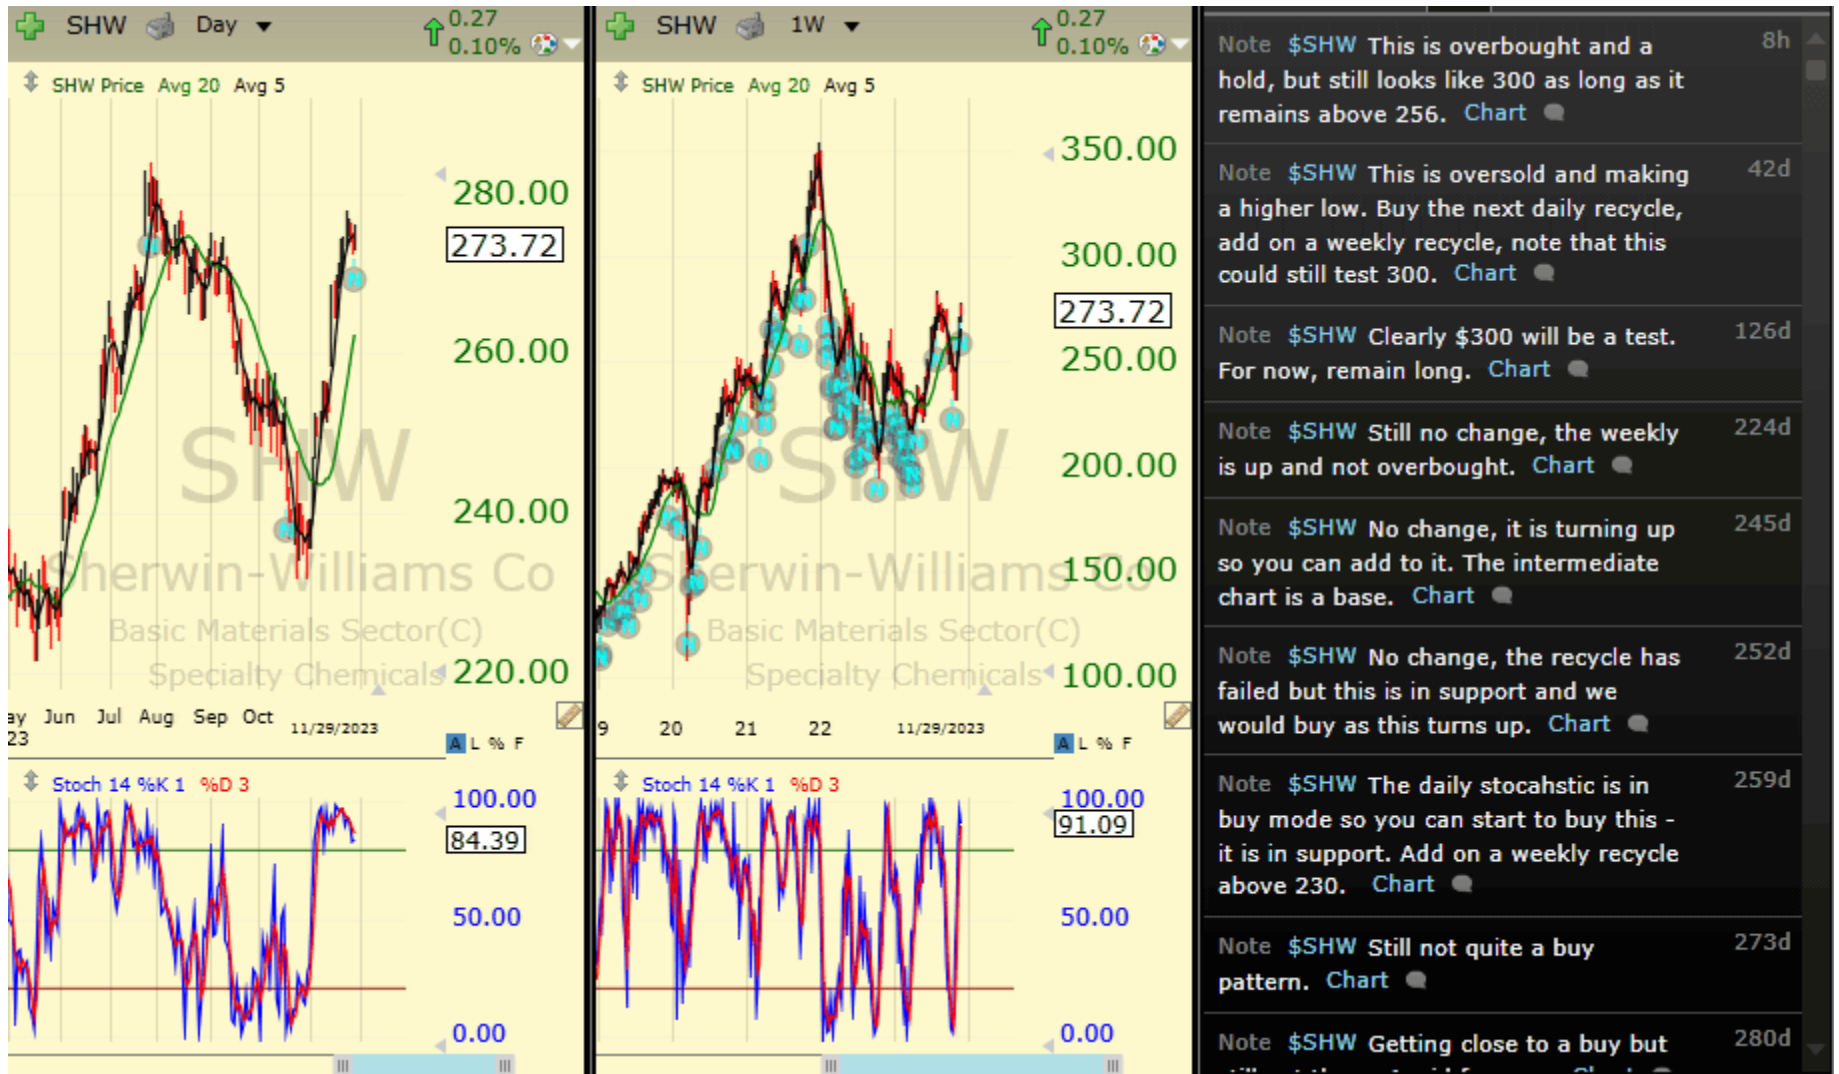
SHW Day 0.27 0.10%

SHW Price Avg 20 Avg 5

280.00
273.72
260.00
240.00
220.00

SHW
Sherwin-Williams Co
Basic Materials Sector(C)
Specialty Chemicals

ay Jun Jul Aug Sep Oct
23 11/29/2023

L % F

Stoch 14 %K 1 %D 3

100.00
84.39
50.00
0.00

SHW 1W 0.27 0.10%

SHW Price Avg 20 Avg 5

350.00
300.00
273.72
250.00
200.00
150.00
100.00

SHW
Sherwin-Williams Co
Basic Materials Sector(C)
Specialty Chemicals

9 20 21 22 11/29/2023

L % F

Stoch 14 %K 1 %D 3

100.00
91.09
50.00
0.00

Note $SHW This is overbought and a hold, but still looks like 300 as long as it remains above 256. Chart 8h

Note $SHW This is oversold and making a higher low. Buy the next daily recycle, add on a weekly recycle, note that this could still test 300. Chart 42d

Note $SHW Clearly $300 will be a test. For now, remain long. Chart 126d

Note $SHW Still no change, the weekly is up and not overbought. Chart 224d

Note $SHW No change, it is turning up so you can add to it. The intermediate chart is a base. Chart 245d

Note $SHW No change, the recycle has failed but this is in support and we would buy as this turns up. Chart 252d

Note $SHW The daily stocahstic is in buy mode so you can start to buy this - it is in support. Add on a weekly recycle above 230. Chart 259d

Note $SHW Still not quite a buy pattern. Chart 273d

Note $SHW Getting close to a buy but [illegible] 280d